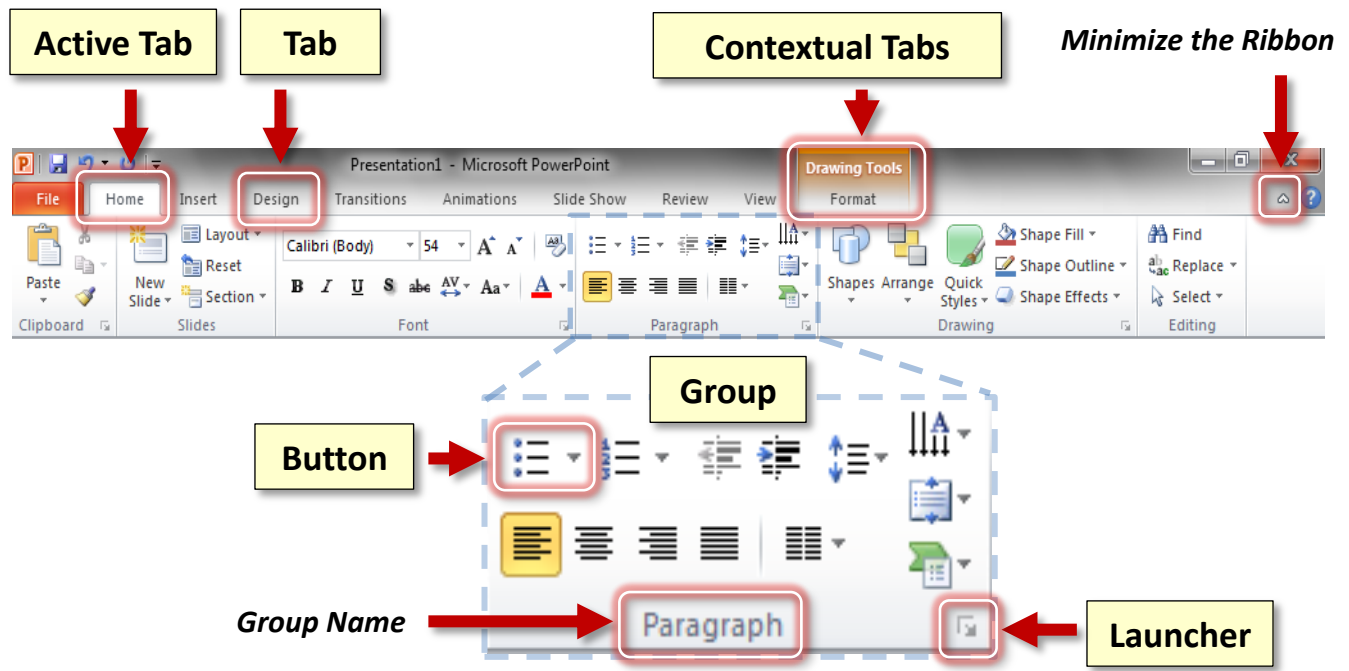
Active Tab

Tab

Contextual Tabs

Minimize the Ribbon

Presentation1 - Microsoft PowerPoint

Drawing Tools

File Home Insert Design Transitions Animations Slide Show Review View Format

Paste

New Slide

Layout
Reset
Section

Calibri (Body) 54

B I U S abc AV Aa A

Shapes Arrange Quick Styles

Shape Fill
Shape Outline
Shape Effects

Find
Replace
Select

Clipboard Slides Font Paragraph Drawing Editing

Group

Button

Group Name

Paragraph

Launcher